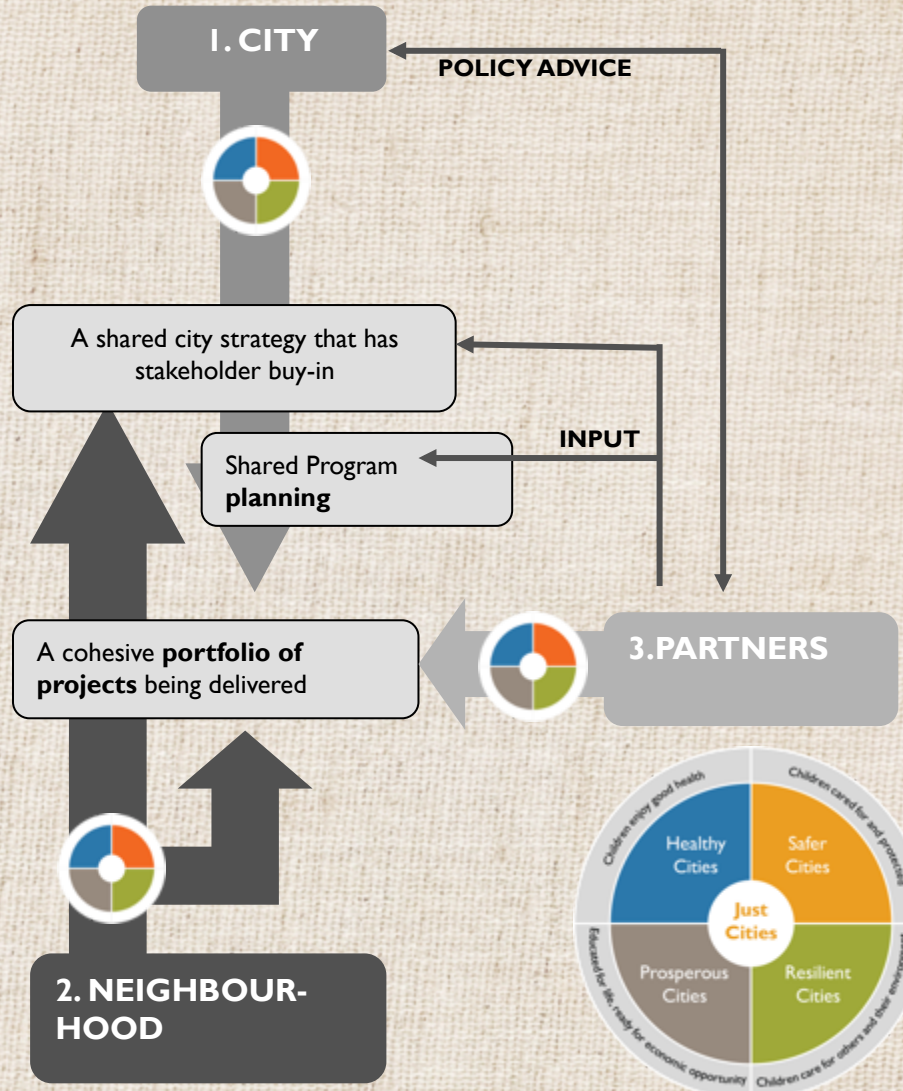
1. CITY

POLICY ADVICE

A shared city strategy that has stakeholder buy-in

INPUT

Shared Program **planning**

A cohesive **portfolio of projects** being delivered

3.PARTNERS

2. NEIGHBOUR-HOOD

Children enjoy good health

Children cared for and protected

Educated for life, ready for economic opportunity

Children care for others and their environment

Healthy Cities

Safer Cities

Just Cities

Prosperous Cities

Resilient Cities